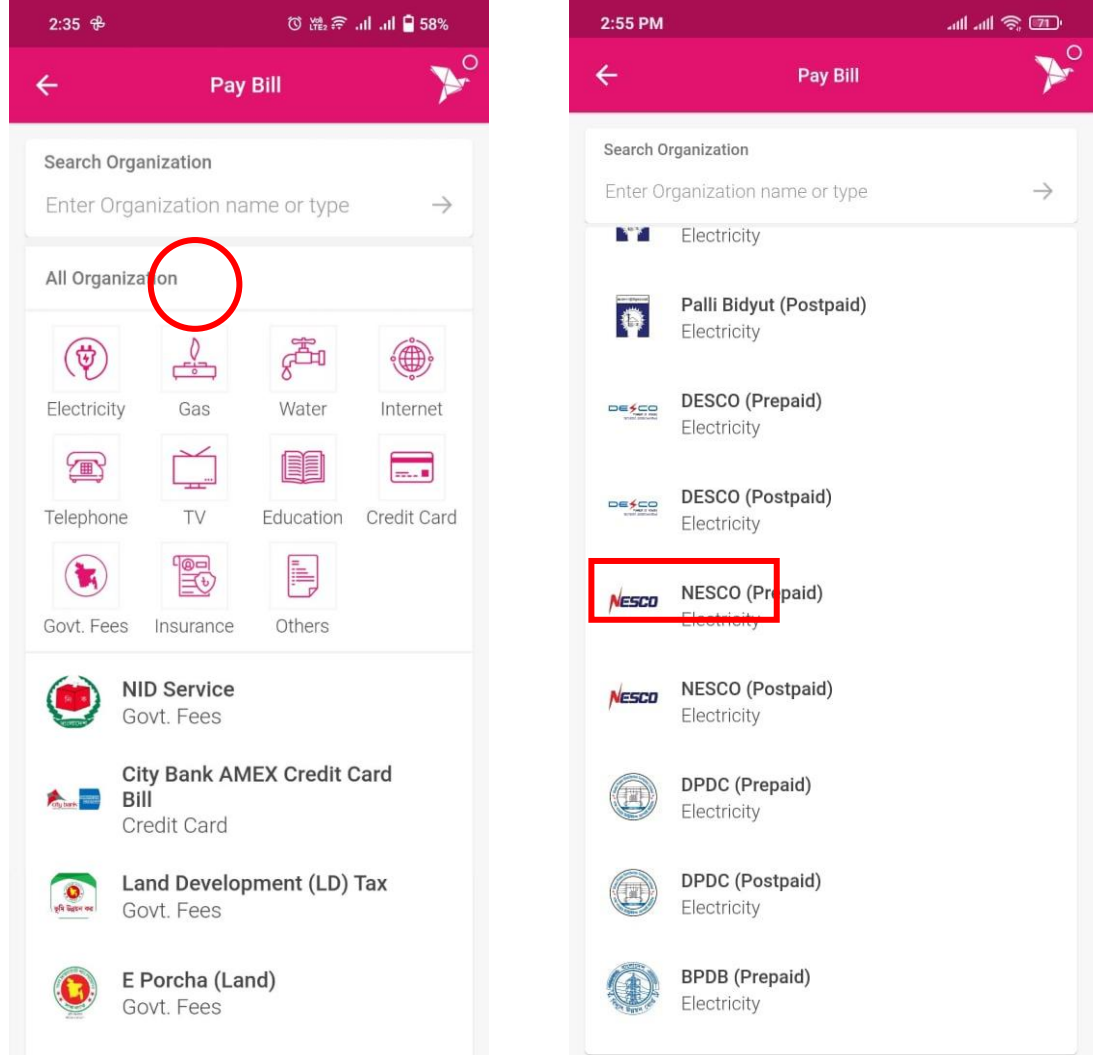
2:35 58%

Pay Bill

Search Organization

Enter Organization name or type

All Organization

Electricity Gas Water Internet

Telephone TV Education Credit Card

Govt. Fees Insurance Others

NID Service
Govt. Fees

City Bank AMEX Credit Card Bill
Credit Card

Land Development (LD) Tax
Govt. Fees

E Porcha (Land)
Govt. Fees

2:55 PM 71

Pay Bill

Search Organization

Enter Organization name or type

Electricity

Palli Bidyut (Postpaid)
Electricity

DESCO (Prepaid)
Electricity

DESCO (Postpaid)
Electricity

NESCO (Prepaid)
Electricity

NESCO (Postpaid)
Electricity

DPDC (Prepaid)
Electricity

DPDC (Postpaid)
Electricity

BPDB (Prepaid)
Electricity